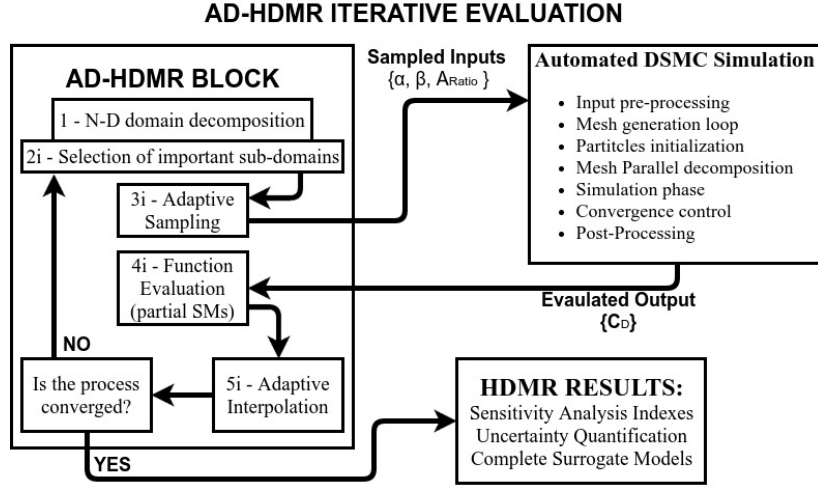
AD-HDMR ITERATIVE EVALUATION

AD-HDMR BLOCK

1 - N-D domain decomposition

2i - Selection of important sub-domains

3i - Adaptive Sampling

4i - Function Evaluation (partial SMs)

5i - Adaptive Interpolation

Is the process converged?

NO

YES

Sampled Inputs
{α, β, $A_{Ratio}$ }

Automated DSMC Simulation

• Input pre-processing
• Mesh generation loop
• Partitcles initialization
• Mesh Parallel decomposition
• Simulation phase
• Convergence control
• Post-Processing

Evaulated Output
{$C_D$}

HDMR RESULTS:
Sensitivity Analysis Indexes
Uncertainty Quantification
Complete Surrogate Models